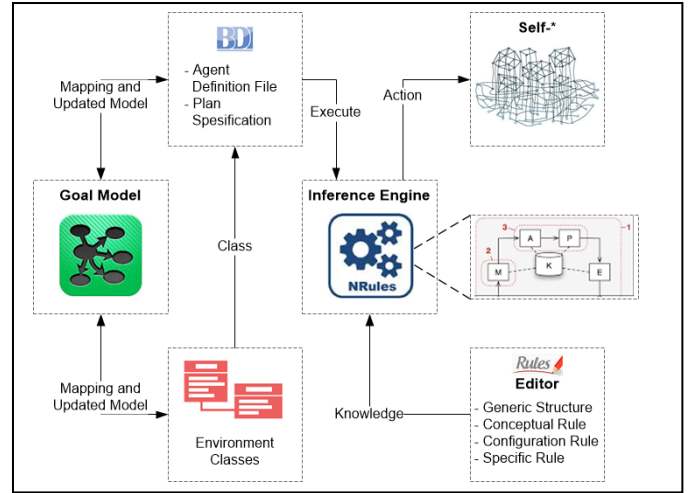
BDI

- Agent Definition File
- Plan Spesification

Self-*

Mapping and Updated Model

Execute

Action

Goal Model

Inference Engine

Class

NRules

3
A
P
2
K
1
M
E

Mapping and Updated Model

Knowledge

Environment Classes

Rules

Editor

- Generic Structure
- Conceptual Rule
- Configuration Rule
- Specific Rule